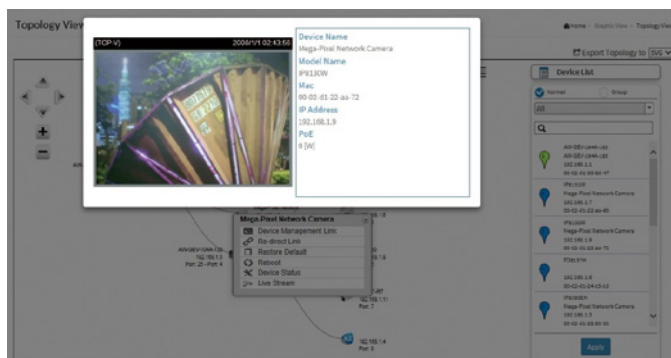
Topology View

Home > Graphic View > Topology View

Export Topology to SVG

(TCP-V) 2008/1/1 02:43:56

Device Name
Mega-Pixel Network Camera
Model Name
IPX130W
Mac
00-02-d1-22-aa-72
IP Address
192.168.1.9
PoE
6 [W]

Device List

Normal Group

All

AW-GEV-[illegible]
AW-GEV-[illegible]
192.168.1.1
00-02-d1-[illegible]

IPX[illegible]
Mega-Pixel Network Camera
192.168.1.7
00-02-d1-22-aa-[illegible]

IPX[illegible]
Mega-Pixel Network Camera
192.168.1.9
00-02-d1-22-aa-72

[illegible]
192.168.1.6
00-02-d1-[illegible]

IPX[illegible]
Mega-Pixel Network Camera
192.168.1.3
00-02-d1-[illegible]

Apply

Mega-Pixel Network Camera
Device Management Link
Re-direct Link
Restore Default
Reboot
Device Status
Live Stream

AW-GEV-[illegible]
192.168.1.1
Port: 25 - Port: 4

192.168.1.6

192.168.1.11
Port: 7

192.168.1.4
Port: 5